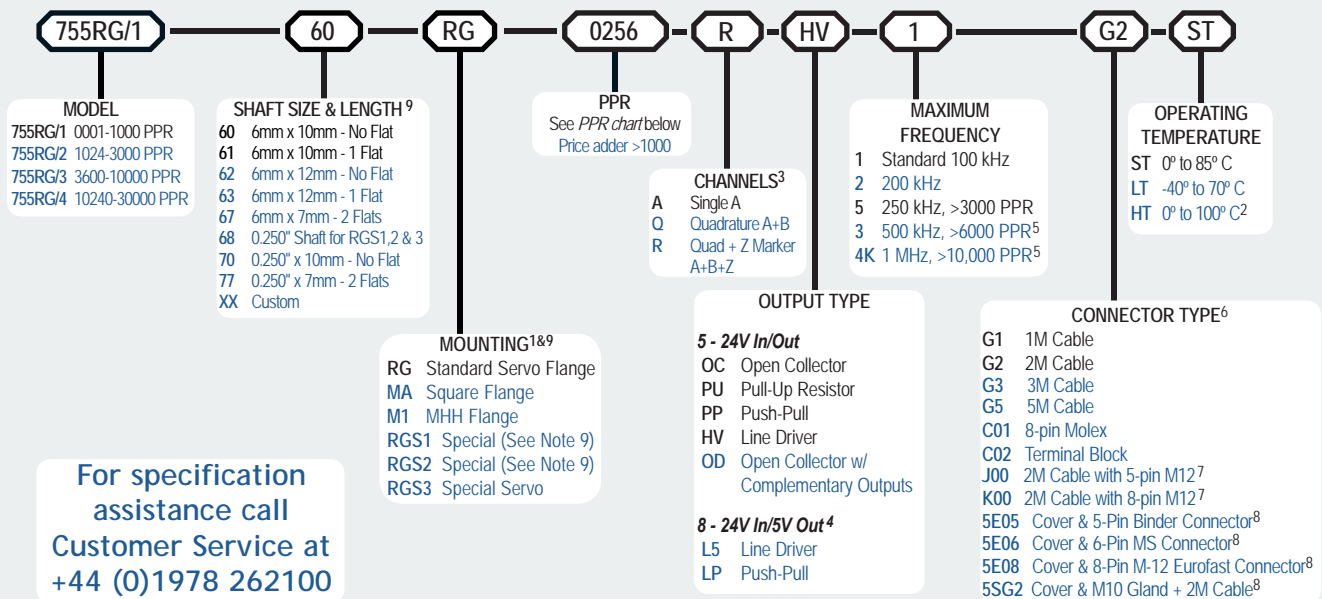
755RG/1 60 RG 0256 R HV 1 G2 ST

MODEL
755RG/1 0001-1000 PPR
755RG/2 1024-3000 PPR
755RG/3 3600-10000 PPR
755RG/4 10240-30000 PPR

SHAFT SIZE & LENGTH $^9$
60 6mm x 10mm - No Flat
61 6mm x 10mm - 1 Flat
62 6mm x 12mm - No Flat
63 6mm x 12mm - 1 Flat
67 6mm x 7mm - 2 Flats
68 0.250" Shaft for RGS1,2 & 3
70 0.250" x 10mm - No Flat
77 0.250" x 7mm - 2 Flats
XX Custom

PPR
See *PPR chart* below
Price adder >1000

CHANNELS$^3$
A Single A
Q Quadrature A+B
R Quad + Z Marker A+B+Z

MAXIMUM FREQUENCY
1 Standard 100 kHz
2 200 kHz
5 250 kHz, >3000 PPR
3 500 kHz, >6000 PPR$^5$
4K 1 MHz, >10,000 PPR$^5$

OPERATING TEMPERATURE
ST 0º to 85º C
LT -40º to 70º C
HT 0º to 100º C$^2$

MOUNTING$^{1\&9}$
RG Standard Servo Flange
MA Square Flange
M1 MHH Flange
RGS1 Special (See Note 9)
RGS2 Special (See Note 9)
RGS3 Special Servo

OUTPUT TYPE
*5 - 24V In/Out*
OC Open Collector
PU Pull-Up Resistor
PP Push-Pull
HV Line Driver
OD Open Collector w/ Complementary Outputs
*8 - 24V In/5V Out $^4$*
L5 Line Driver
LP Push-Pull

CONNECTOR TYPE$^6$
G1 1M Cable
G2 2M Cable
G3 3M Cable
G5 5M Cable
C01 8-pin Molex
C02 Terminal Block
J00 2M Cable with 5-pin M12$^7$
K00 2M Cable with 8-pin M12$^7$
5E05 Cover & 5-Pin Binder Connector$^8$
5E06 Cover & 6-Pin MS Connector$^8$
5E08 Cover & 8-Pin M-12 Eurofast Connector$^8$
5SG2 Cover & M10 Gland + 2M Cable$^8$

For specification assistance call Customer Service at +44 (0)1978 262100